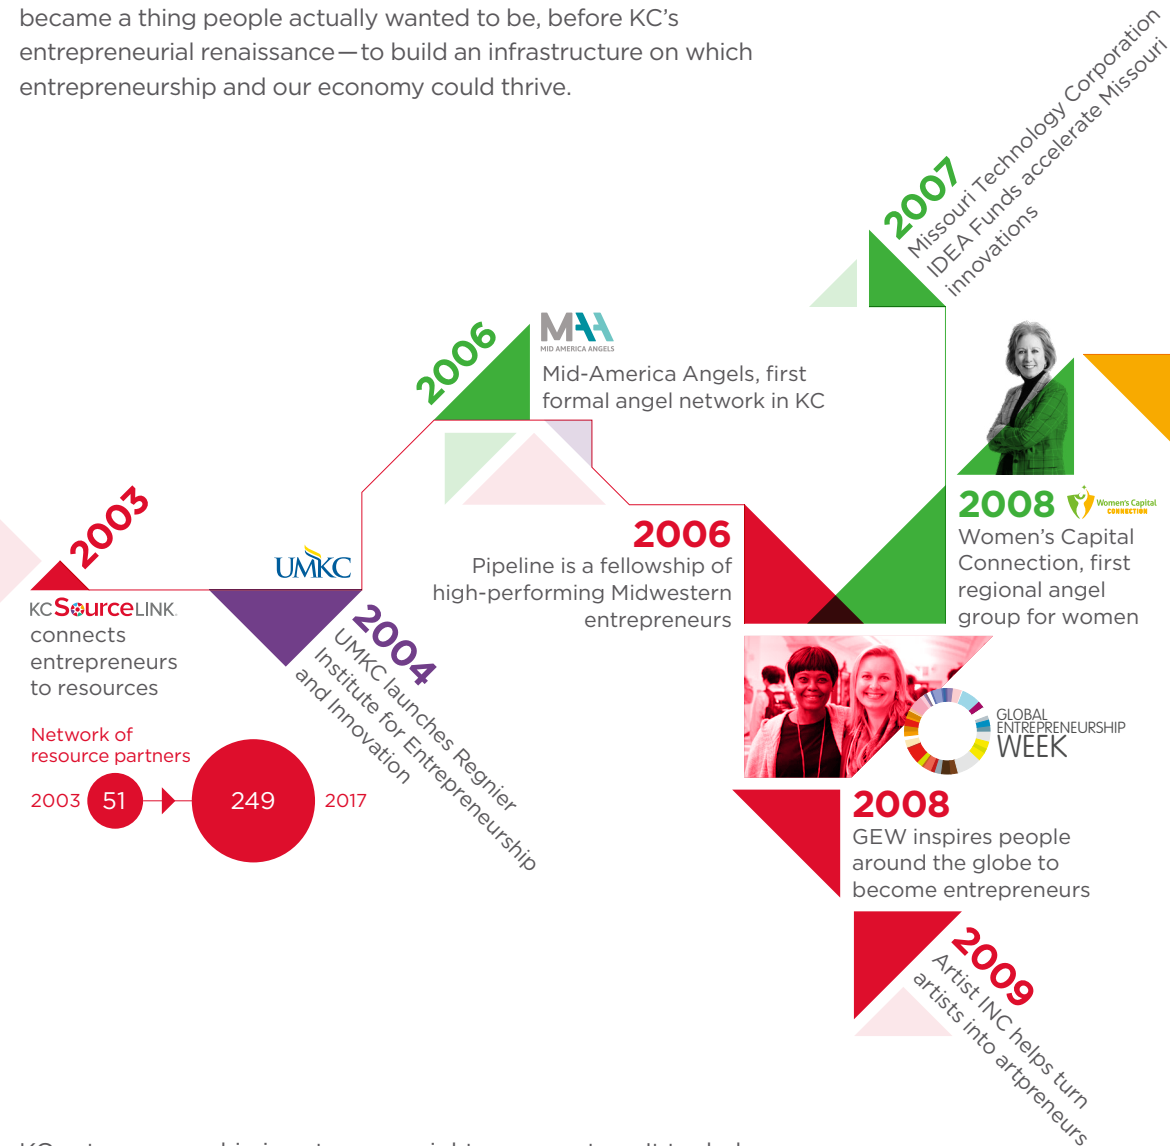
became a thing people actually wanted to be, before KC's entrepreneurial renaissance—to build an infrastructure on which entrepreneurship and our economy could thrive.

2007
Missouri Technology Corporation IDEA Funds accelerate Missouri innovations

2006
MAA
MID AMERICA ANGELS
Mid-America Angels, first formal angel network in KC

2003
KCSourceLINK
connects entrepreneurs to resources

Network of resource partners
2003 51 249 2017

UMKC

2004
UMKC launches Regnier Institute for Entrepreneurship and Innovation

2006
Pipeline is a fellowship of high-performing Midwestern entrepreneurs

2008
Women's Capital Connection
Women's Capital Connection, first regional angel group for women

GLOBAL ENTREPRENEURSHIP WEEK

2008
GEW inspires people around the globe to become entrepreneurs

2009
Artist INC helps turn artists into artpreneurs

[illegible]